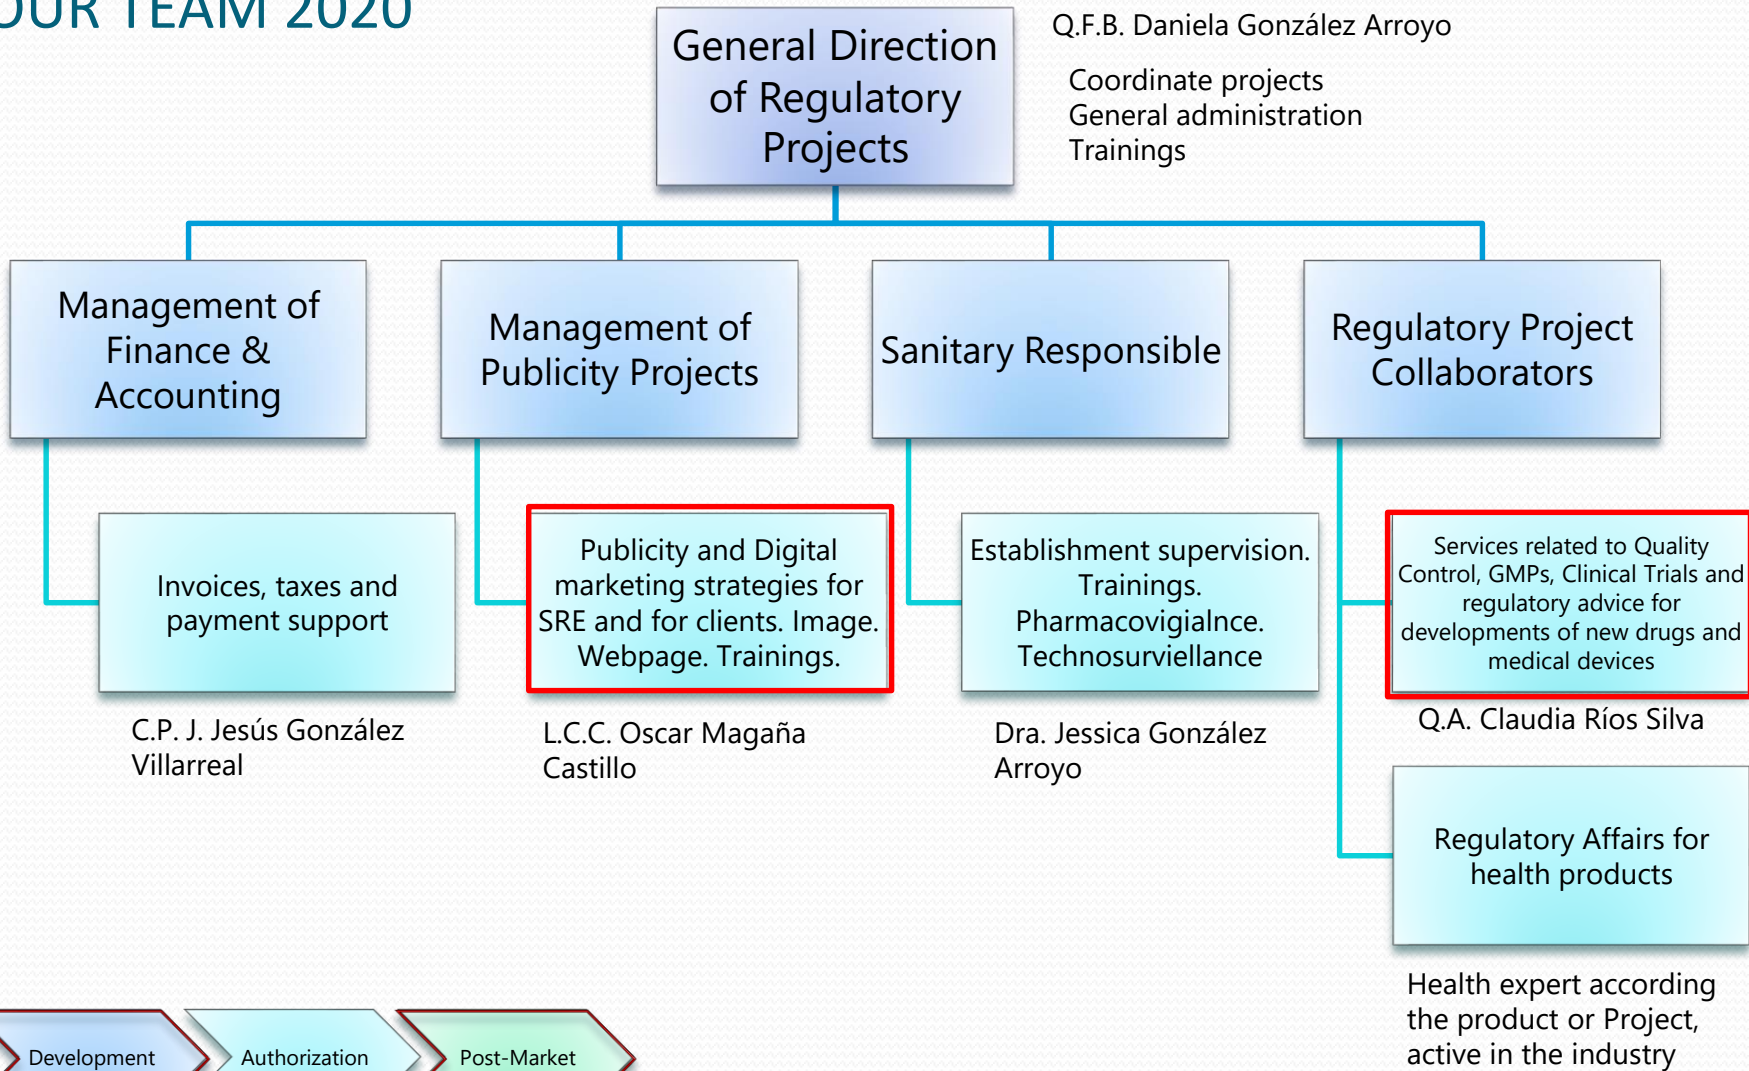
OUR TEAM 2020

General Direction of Regulatory Projects

Q.F.B. Daniela González Arroyo

Coordinate projects
General administration
Trainings

Management of Finance & Accounting

Management of Publicity Projects

Sanitary Responsible

Regulatory Project Collaborators

Invoices, taxes and payment support

C.P. J. Jesús González Villarreal

Publicity and Digital marketing strategies for SRE and for clients. Image. Webpage. Trainings.

L.C.C. Oscar Magaña Castillo

Establishment supervision. Trainings. Pharmacovigialnce. Technosurviellance

Dra. Jessica González Arroyo

Services related to Quality Control, GMPs, Clinical Trials and regulatory advice for developments of new drugs and medical devices

Q.A. Claudia Ríos Silva

Regulatory Affairs for health products

Health expert according the product or Project, active in the industry

Development

Authorization

Post-Market